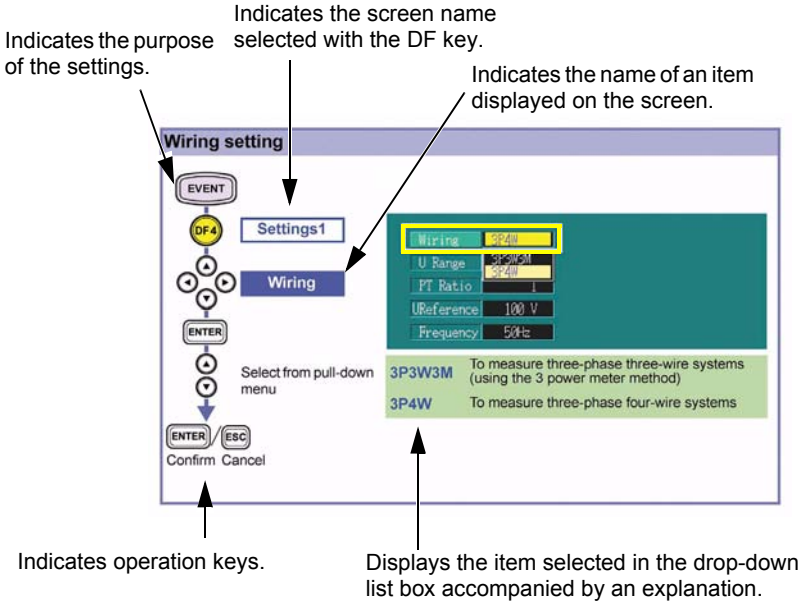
Indicates the screen name selected with the DF key.

Indicates the purpose of the settings.

Indicates the name of an item displayed on the screen.

Wiring setting

EVENT

DF4

Settings1

Wiring

ENTER

Select from pull-down menu

ENTER / ESC

Confirm Cancel

Wiring 3P4W

U Range 3P3W3M

3P4W

PT Ratio 1

UReference 100 V

Frequency 50Hz

3P3W3M To measure three-phase three-wire systems (using the 3 power meter method)

3P4W To measure three-phase four-wire systems

Indicates operation keys.

Displays the item selected in the drop-down list box accompanied by an explanation.